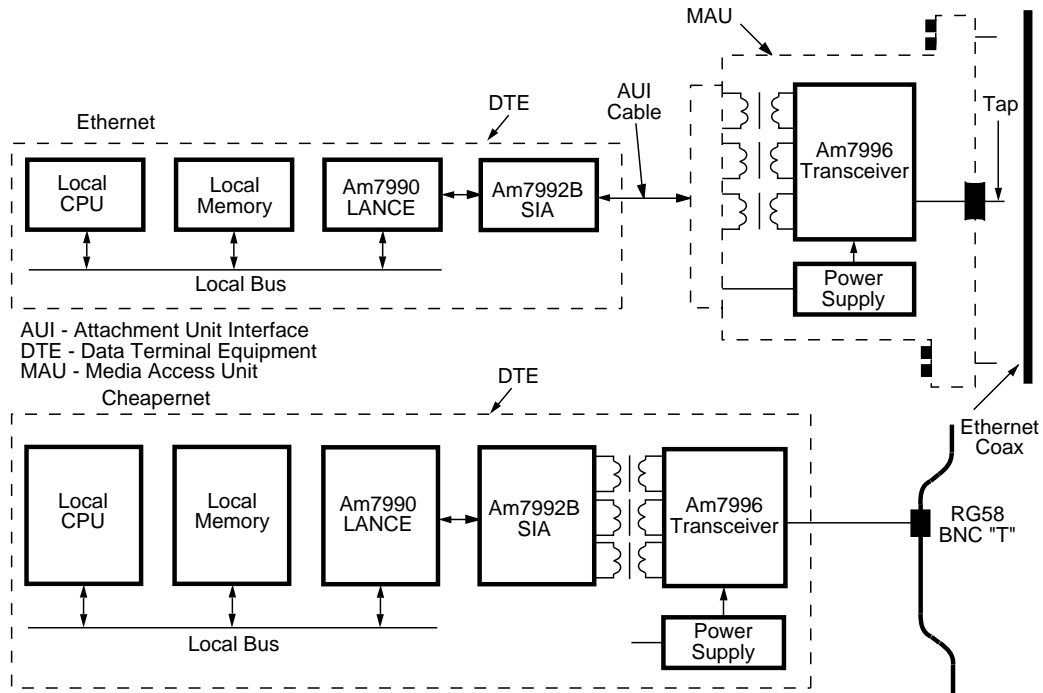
MAU

DTE

AUI Cable

Tap

Ethernet

Local CPU

Local Memory

Am7990 LANCE

Am7992B SIA

Am7996 Transceiver

Local Bus

Power Supply

AUI - Attachment Unit Interface
DTE - Data Terminal Equipment
MAU - Media Access Unit

DTE

Cheapernet

Ethernet Coax

Local CPU

Local Memory

Am7990 LANCE

Am7992B SIA

Am7996 Transceiver

RG58 BNC "T"

Local Bus

Power Supply